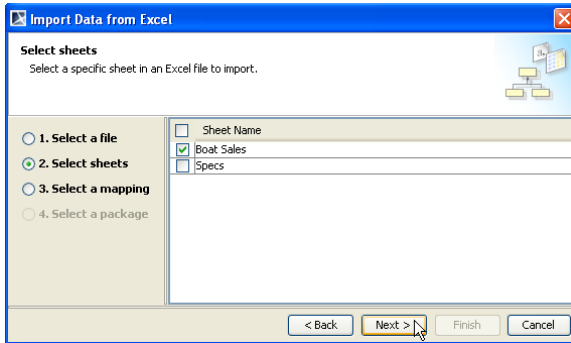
Import Data from Excel

Select sheets

Select a specific sheet in an Excel file to import.

1. Select a file

2. Select sheets

3. Select a mapping

4. Select a package

| | Sheet Name |
|---|---|
| ☑ | Boat Sales |
| ☐ | Specs |

< Back

Next >

Finish

Cancel